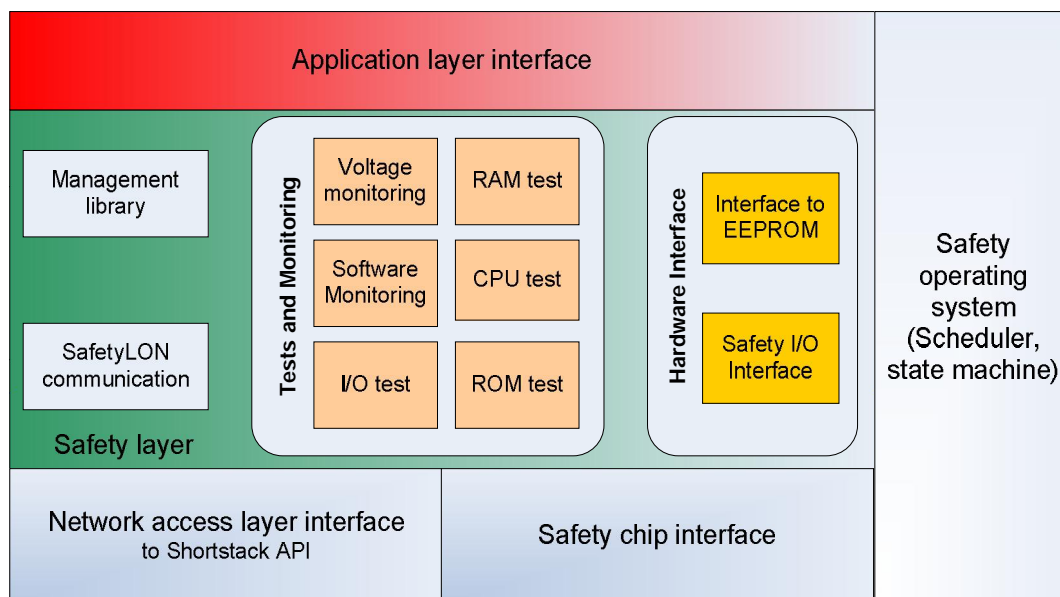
Application layer interface

Management library

SafetyLON communication

Safety layer

Tests and Monitoring

Voltage monitoring

RAM test

Software Monitoring

CPU test

I/O test

ROM test

Hardware Interface

Interface to EEPROM

Safety I/O Interface

Safety operating system (Scheduler, state machine)

Network access layer interface
to Shortstack API

Safety chip interface